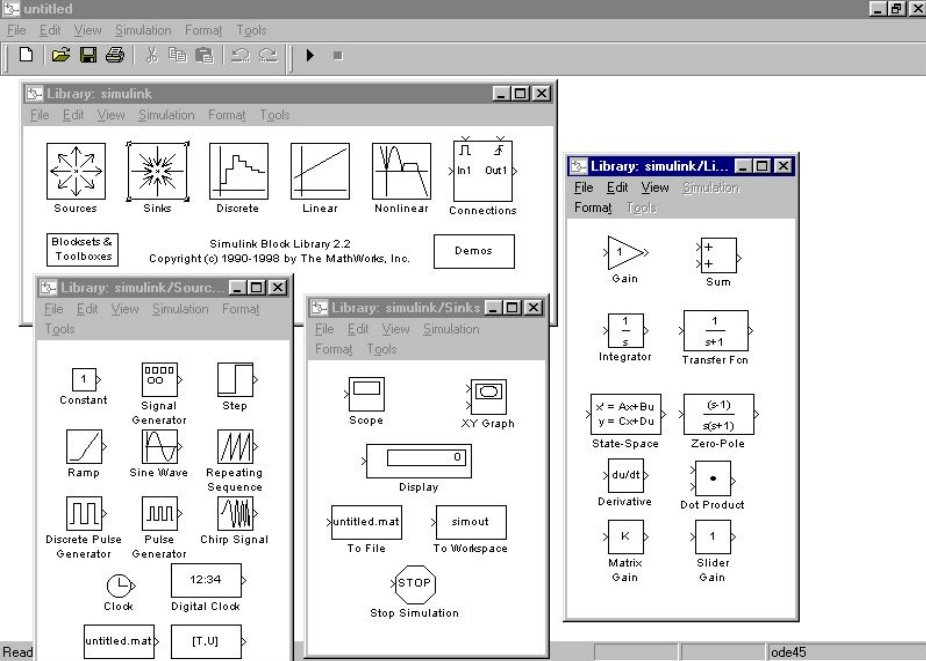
untitled
File Edit View Simulation Format Tools

Library: simulink
File Edit View Simulation Format Tools
Sources Sinks Discrete Linear Nonlinear In1 Out1 Connections
Blocksets & Toolboxes
Simulink Block Library 2.2
Copyright (c) 1990-1998 by The MathWorks, Inc.
Demos

Library: simulink/Sourc...
File Edit View Simulation Format Tools
1
Constant
Signal Generator
Step
Ramp
Sine Wave
Repeating Sequence
Discrete Pulse Generator
Pulse Generator
Chirp Signal
Clock
12:34
Digital Clock
untitled.mat
[T,U]

Library: simulink/Sinks
File Edit View Simulation Format Tools
Scope
XY Graph
0
Display
untitled.mat
To File
simout
To Workspace
STOP
Stop Simulation

Library: simulink/Li...
File Edit View Simulation Format Tools
1
Gain
+
+
Sum
$\frac{1}{s}$
Integrator
$\frac{1}{s+1}$
Transfer Fcn
x' = Ax+Bu
y = Cx+Du
State-Space
$\frac{(s-1)}{s(s+1)}$
Zero-Pole
du/dt
Derivative
Dot Product
K
Matrix Gain
1
Slider Gain

Read
ode45